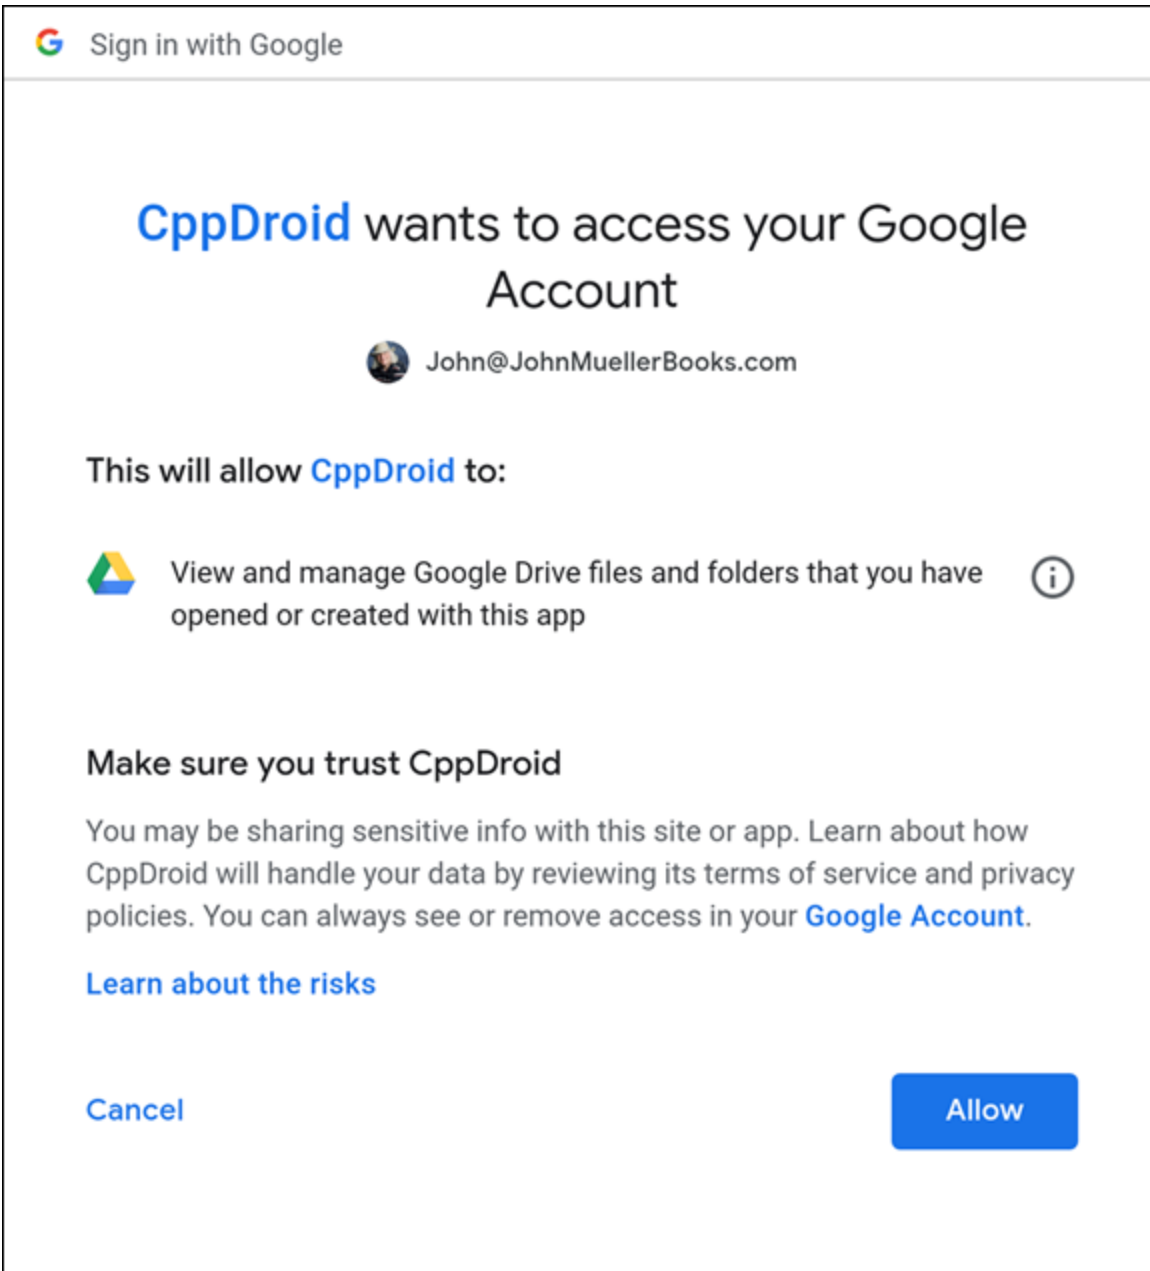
G Sign in with Google

CppDroid wants to access your Google Account

John@JohnMuellerBooks.com

This will allow CppDroid to:

View and manage Google Drive files and folders that you have opened or created with this app

Make sure you trust CppDroid

You may be sharing sensitive info with this site or app. Learn about how CppDroid will handle your data by reviewing its terms of service and privacy policies. You can always see or remove access in your Google Account.

Learn about the risks

Cancel

Allow